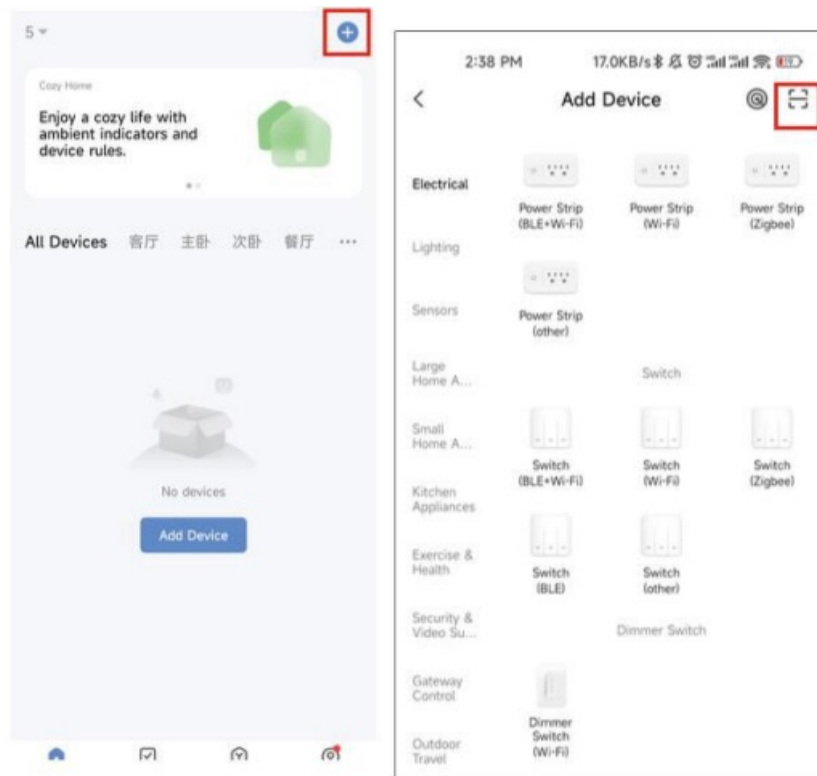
5

Cozy Home
Enjoy a cozy life with ambient indicators and device rules.

All Devices 客厅 主卧 次卧 餐厅 ···

No devices

Add Device

2:38 PM 17.0KB/s

Add Device

Electrical

Lighting

Sensors

Large Home A...

Small Home A...

Kitchen Appliances

Exercise & Health

Security & Video Su...

Gateway Control

Outdoor Travel

Power Strip (BLE+Wi-Fi)

Power Strip (Wi-Fi)

Power Strip (Zigbee)

Power Strip (other)

Switch

Switch (BLE+Wi-Fi)

Switch (Wi-Fi)

Switch (Zigbee)

Switch (BLE)

Switch (other)

Dimmer Switch

Dimmer Switch (Wi-Fi)